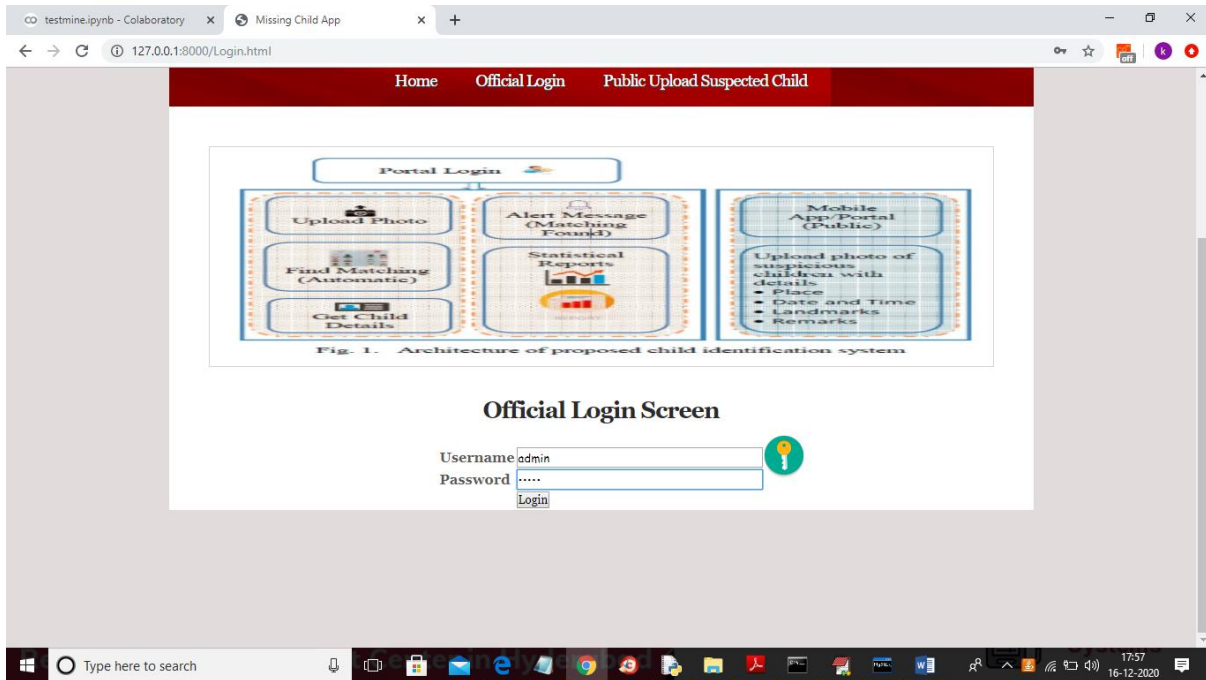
testmine.ipynb - Colaboratory × Missing Child App × +

127.0.0.1:8000/Login.html

Home Official Login Public Upload Suspected Child

Portal Login

Upload Photo

Find Matching (Automatic)

Get Child Details

Alert Message (Matching Found)

Statistical Reports

Mobile App/Portal (Public)

Upload photo of suspicious children with details
• Place
• Date and Time
• Landmarks
• Remarks

Fig. 1. Architecture of proposed child identification system

Official Login Screen

Username admin
Password •••••
Login

Type here to search

17:57
16-12-2020